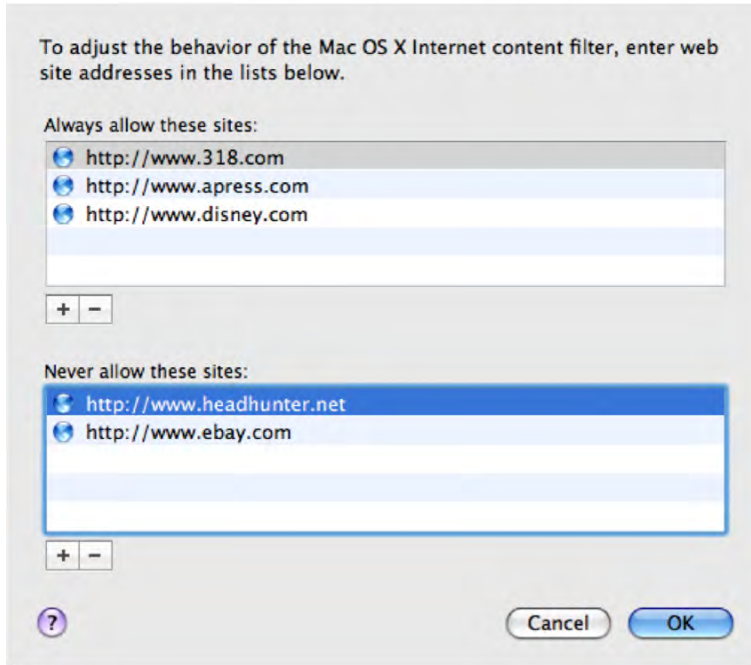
To adjust the behavior of the Mac OS X Internet content filter, enter web site addresses in the lists below.

Always allow these sites:

http://www.318.com
http://www.apress.com
http://www.disney.com

+ −

Never allow these sites:

http://www.headhunter.net
http://www.ebay.com

+ −

?

Cancel

OK